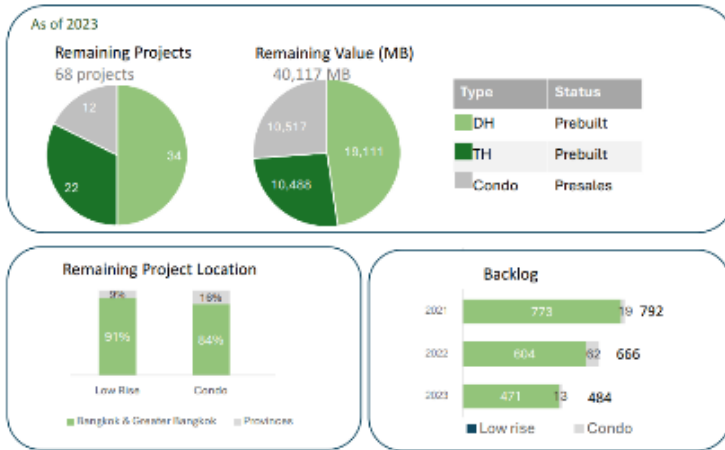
As of 2023

Remaining Projects
68 projects

12
34
22

Remaining Value (MB)
40,117 MB

10,517
19,111
10,488

| Type | Status |
|---|---|
| DH | Prebuilt |
| TH | Prebuilt |
| Condo | Presales |

Remaining Project Location

9%
91%
16%
84%

Low Rise
Condo

Bangkok & Greater Bangkok
Provinces

Backlog

2021
773
19
792

2022
604
62
666

2023
471
13
484

Low rise
Condo